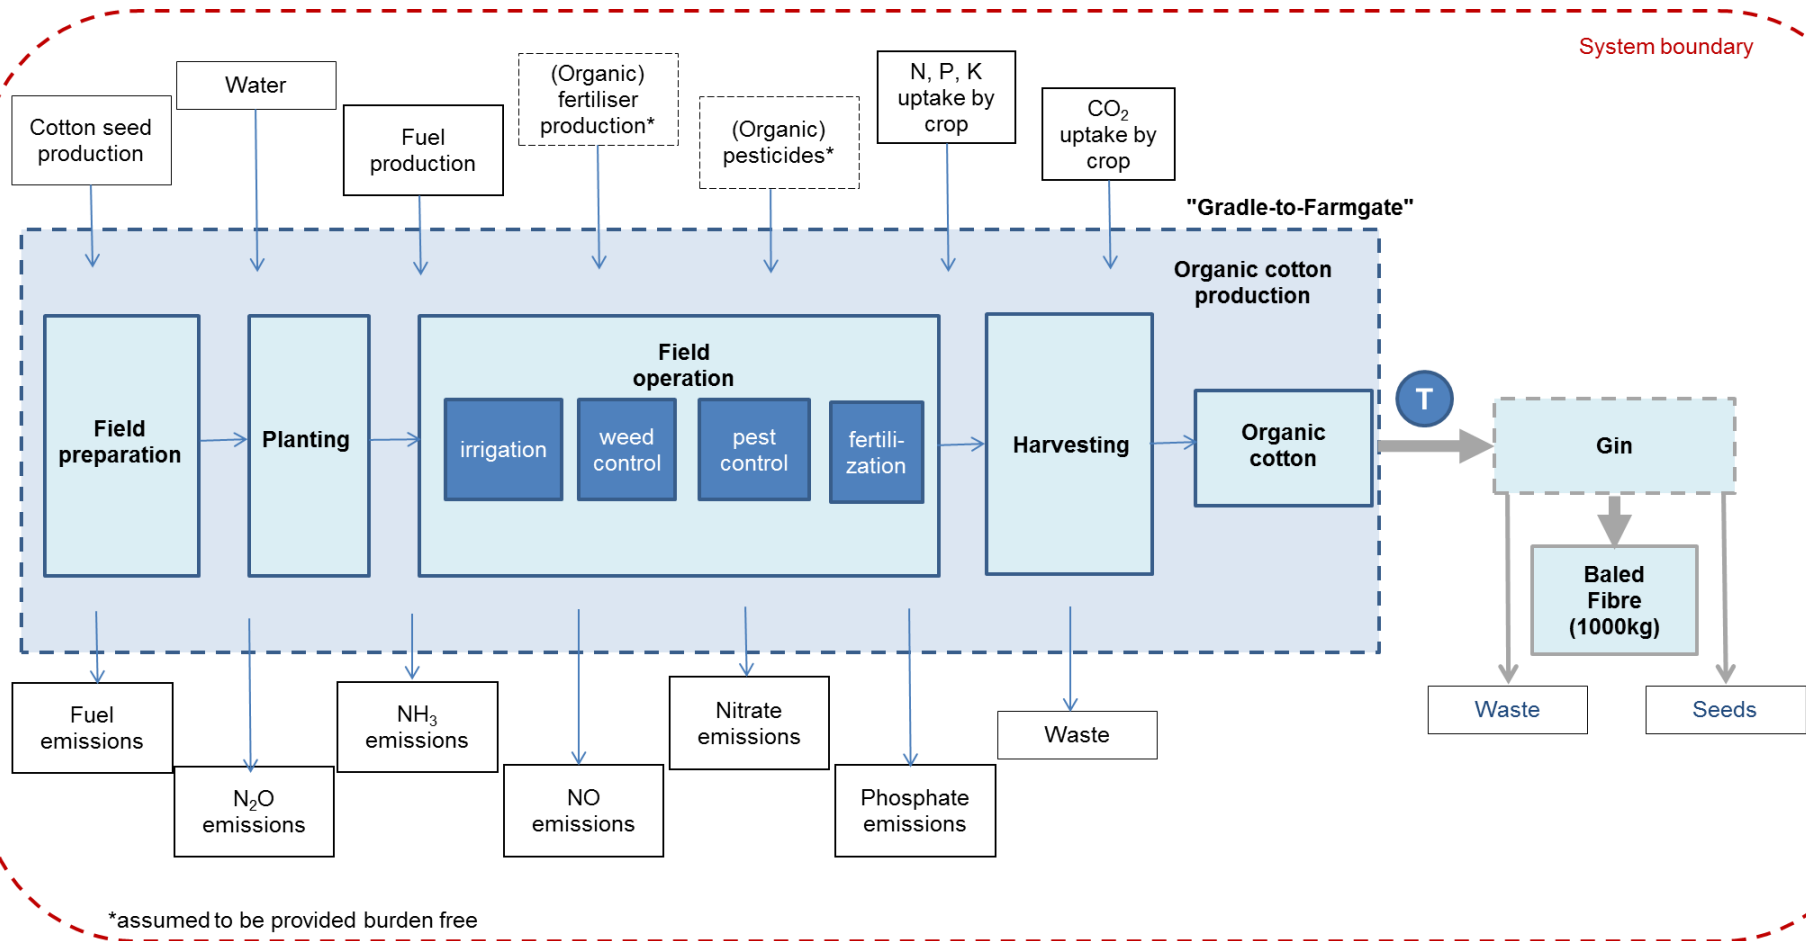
System boundary

Cotton seed production

Water

Fuel production

(Organic) fertiliser production*

(Organic) pesticides*

N, P, K uptake by crop

$CO_2$ uptake by crop

"Gradle-to-Farmgate"

Organic cotton production

Field preparation

Planting

Field operation

irrigation

weed control

pest control

fertili-zation

Harvesting

Organic cotton

T

Gin

Baled Fibre (1000kg)

Waste

Seeds

Fuel emissions

$N_2O$ emissions

$NH_3$ emissions

NO emissions

Nitrate emissions

Phosphate emissions

Waste

*assumed to be provided burden free